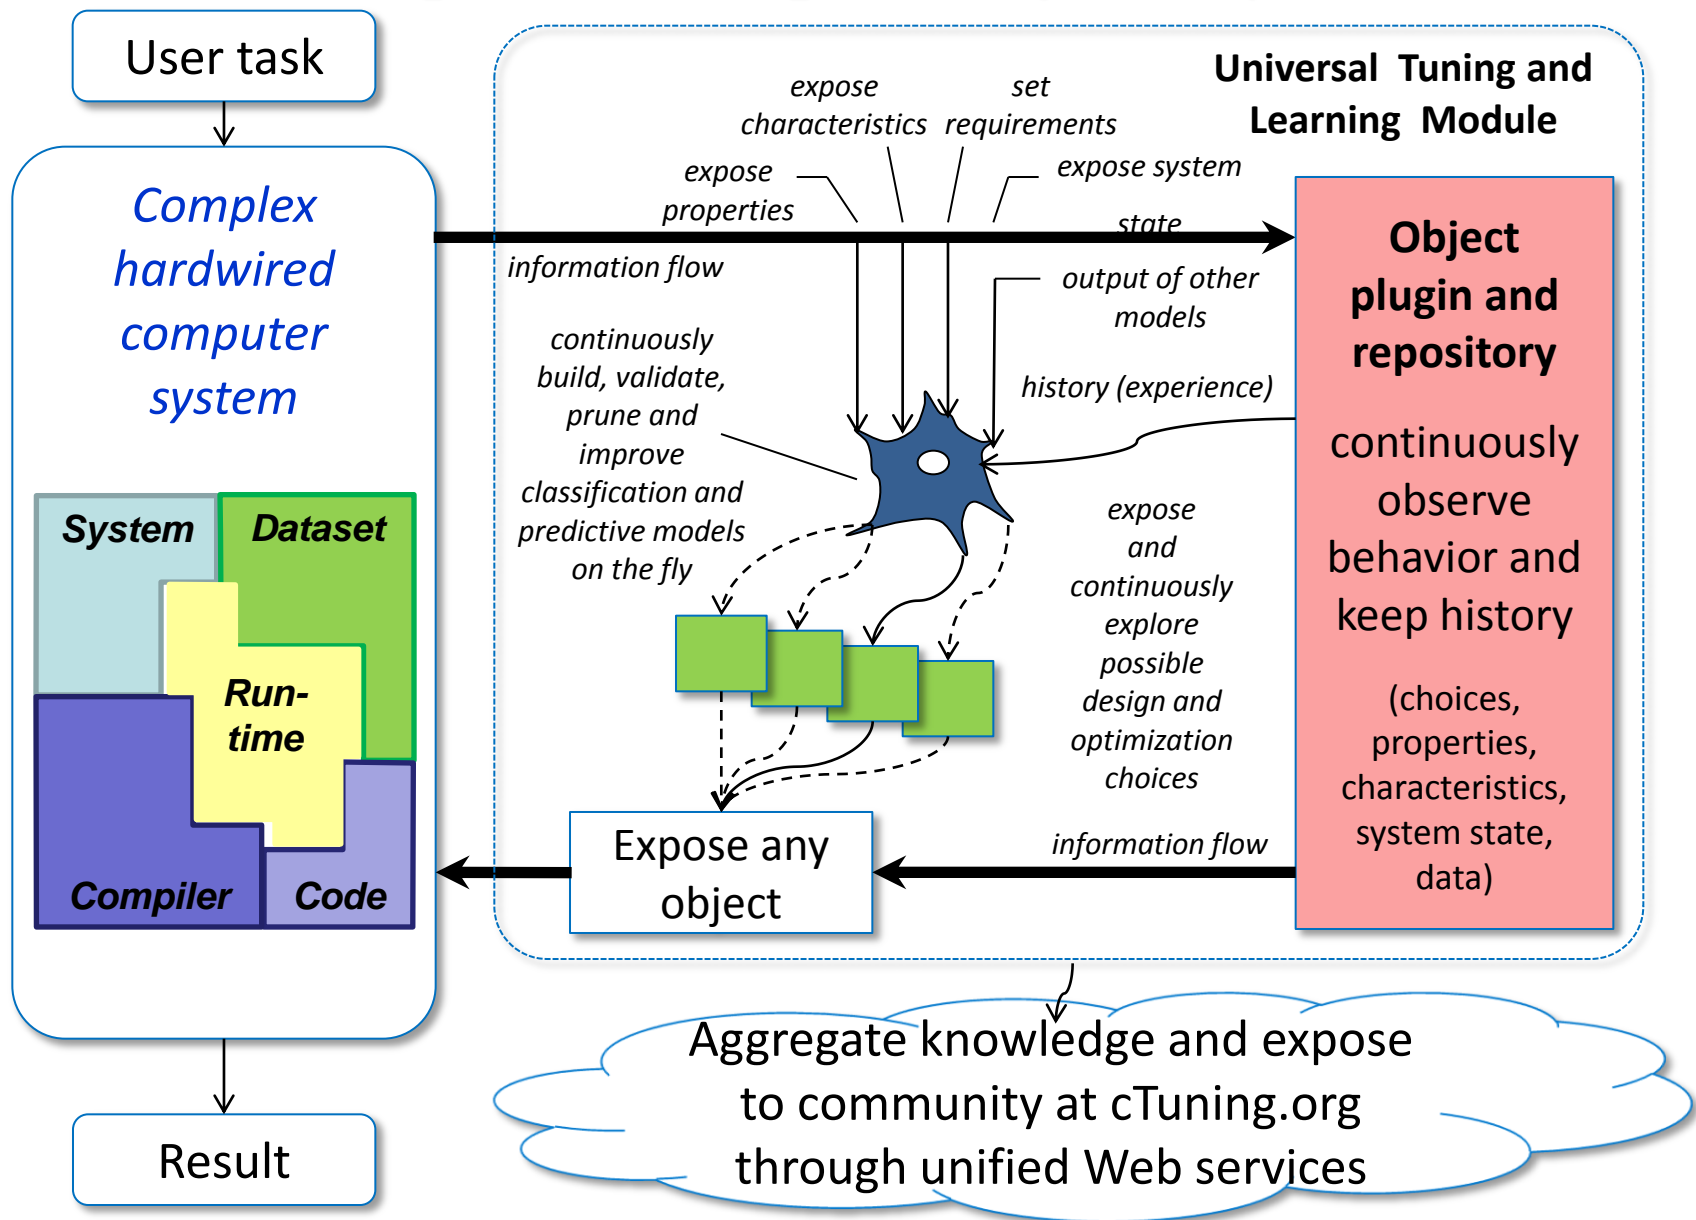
User task

Complex hardwired computer system

System

Dataset

Run-time

Compiler

Code

Result

Universal Tuning and Learning Module

expose characteristics

set requirements

expose properties

expose system state

information flow

output of other models

history (experience)

continuously build, validate, prune and improve classification and predictive models on the fly

expose and continuously explore possible design and optimization choices

Object plugin and repository

continuously observe behavior and keep history

(choices, properties, characteristics, system state, data)

Expose any object

information flow

Aggregate knowledge and expose to community at cTuning.org through unified Web services